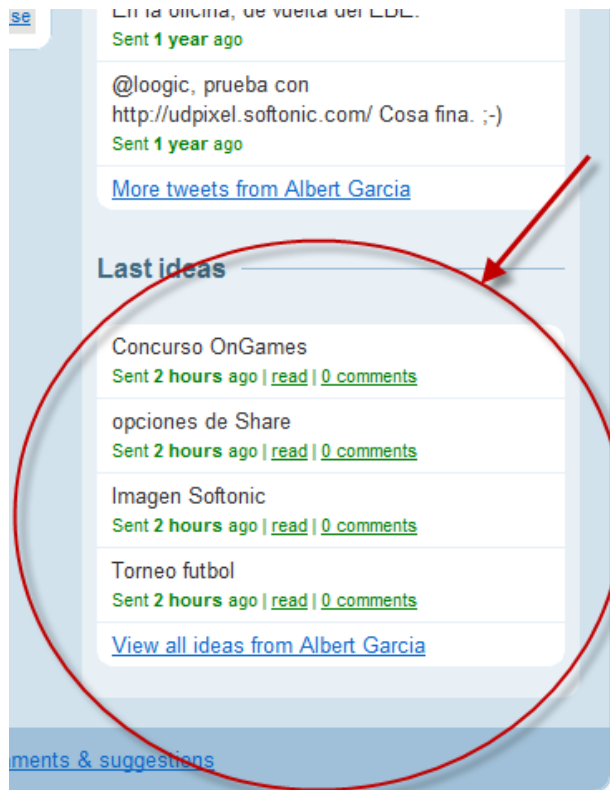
se

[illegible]

Sent 1 year ago

@loogic, prueba con http://udpixel.softonic.com/ Cosa fina. ;-)

Sent 1 year ago

More tweets from Albert Garcia

Last ideas

Concurso OnGames

Sent 2 hours ago | read | 0 comments

opciones de Share

Sent 2 hours ago | read | 0 comments

Imagen Softonic

Sent 2 hours ago | read | 0 comments

Torneo futbol

Sent 2 hours ago | read | 0 comments

View all ideas from Albert Garcia

ments & suggestions